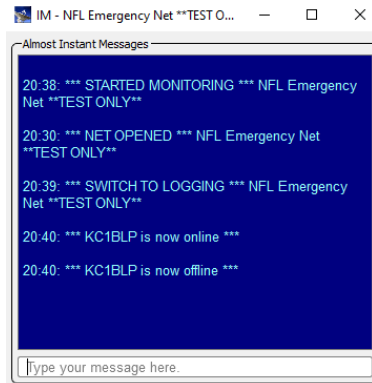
IM - NFL Emergency Net **TEST O...

Almost Instant Messages

20:38: *** STARTED MONITORING *** NFL Emergency Net **TEST ONLY**

20:30: *** NET OPENED *** NFL Emergency Net **TEST ONLY**

20:39: *** SWITCH TO LOGGING *** NFL Emergency Net **TEST ONLY**

20:40: *** KC1BLP is now online ***

20:40: *** KC1BLP is now offline ***

Type your message here.